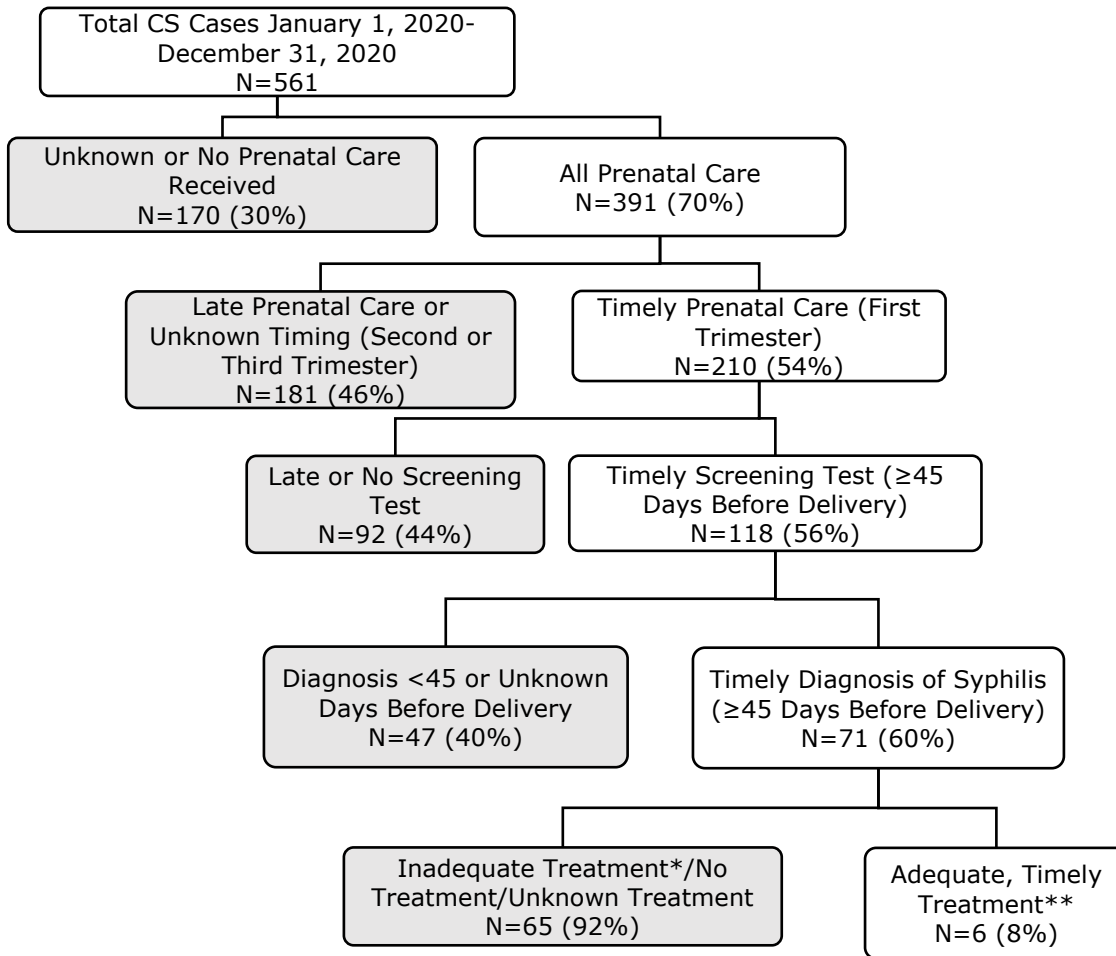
Total CS Cases January 1, 2020-December 31, 2020
N=561

Unknown or No Prenatal Care Received
N=170 (30%)

All Prenatal Care
N=391 (70%)

Late Prenatal Care or Unknown Timing (Second or Third Trimester)
N=181 (46%)

Timely Prenatal Care (First Trimester)
N=210 (54%)

Late or No Screening Test
N=92 (44%)

Timely Screening Test (≥45 Days Before Delivery)
N=118 (56%)

Diagnosis <45 or Unknown Days Before Delivery
N=47 (40%)

Timely Diagnosis of Syphilis (≥45 Days Before Delivery)
N=71 (60%)

Inadequate Treatment*/No Treatment/Unknown Treatment
N=65 (92%)

Adequate, Timely Treatment**
N=6 (8%)